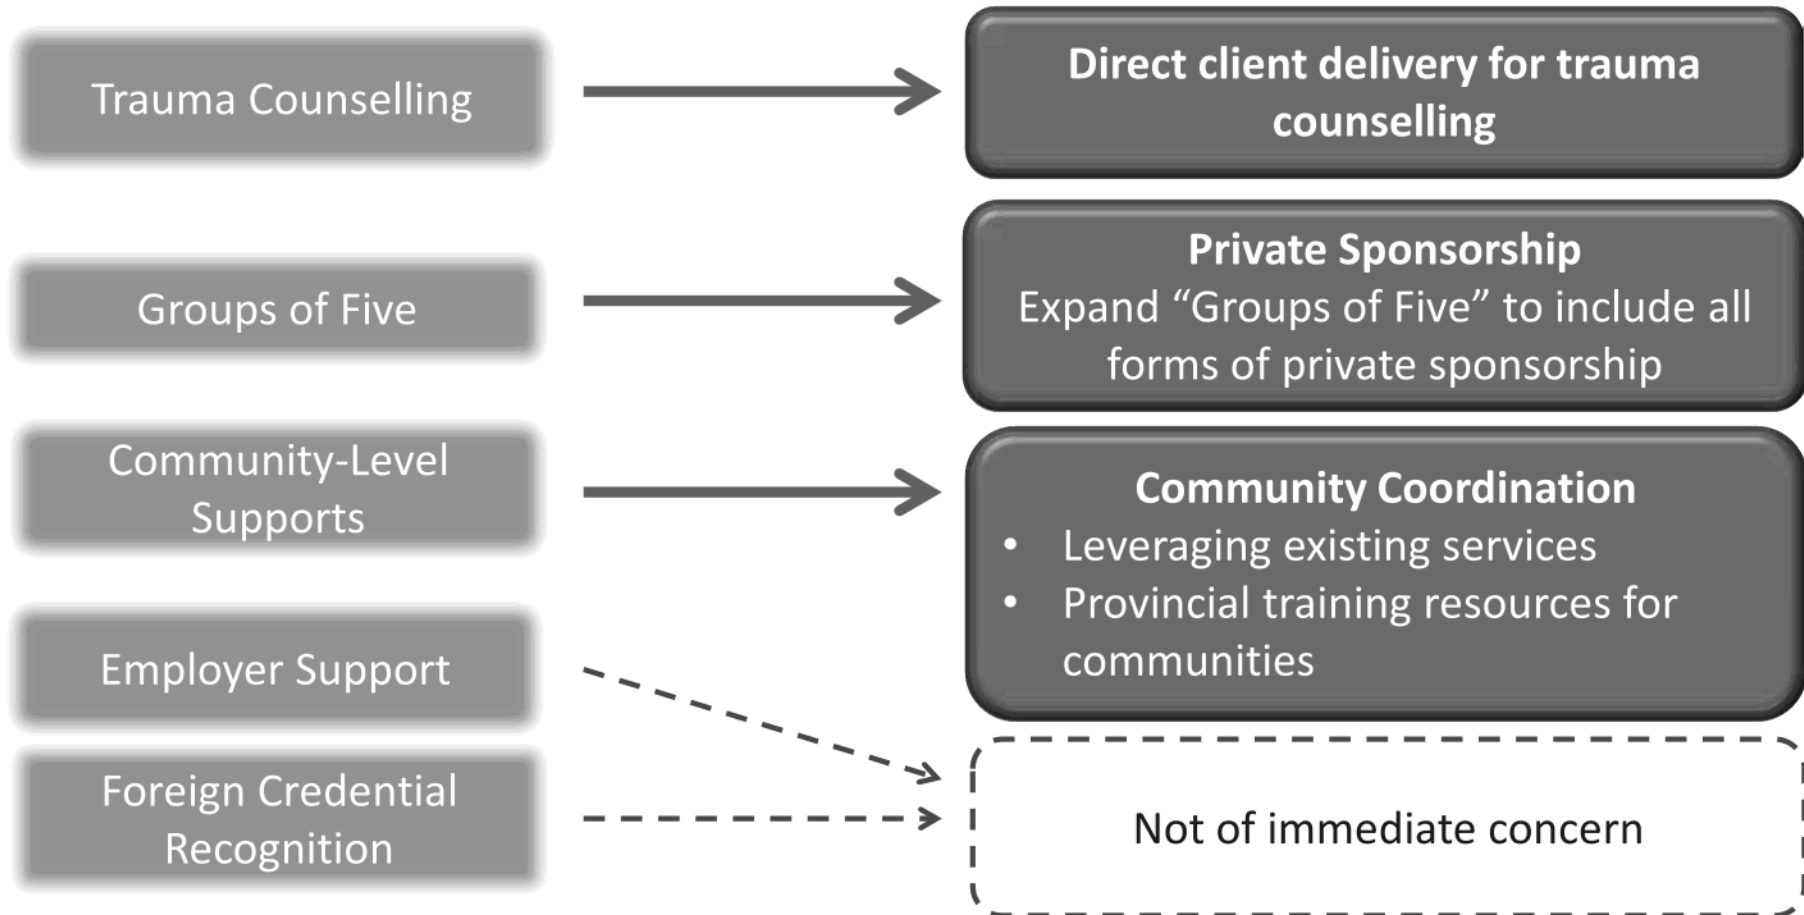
Trauma Counselling

Direct client delivery for trauma counselling

Groups of Five

Private Sponsorship
Expand “Groups of Five” to include all forms of private sponsorship

Community-Level Supports

Community Coordination
• Leveraging existing services
• Provincial training resources for communities

Employer Support

Foreign Credential Recognition

Not of immediate concern